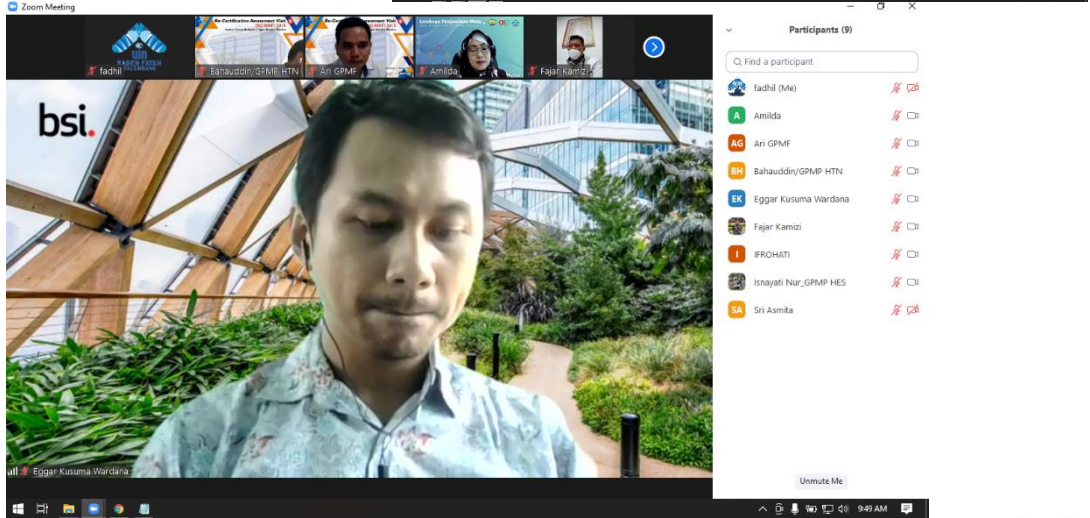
Zoom Meeting

UIN RADEN FATAH PALEMBANG
fadhil
Re-Certification Assessment Visit
Bahauddin/GPMP HTN
Re-Certification Assessment Visit
Ari GPMF
Lembaga Penjaminan Mutu
Amilda
Fajar Kamizi

Participants (9)

Find a participant

fadhil (Me)
Amilda
Ari GPMF
Bahauddin/GPMP HTN
Eggar Kusuma Wardana
Fajar Kamizi
IFROHATI
Isnayati Nur_GPMP HES
Sri Asmita

bsi.

Eggar Kusuma Wardana

Unmute Me

9:49 AM